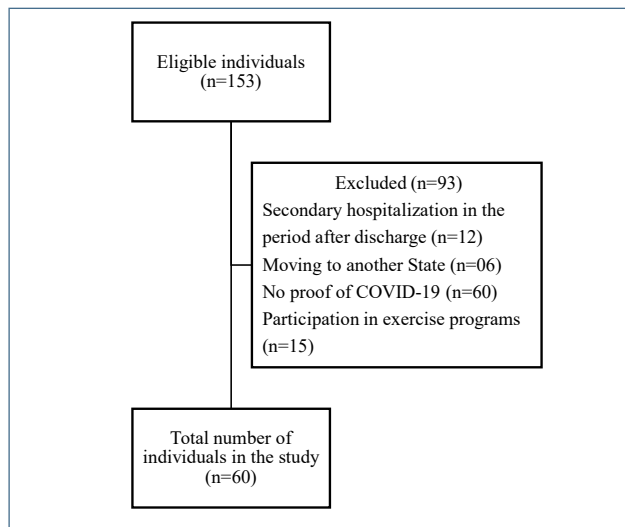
Eligible individuals
(n=153)

Excluded (n=93)
Secondary hospitalization in the period after discharge (n=12)
Moving to another State (n=06)
No proof of COVID-19 (n=60)
Participation in exercise programs (n=15)

Total number of individuals in the study
(n=60)